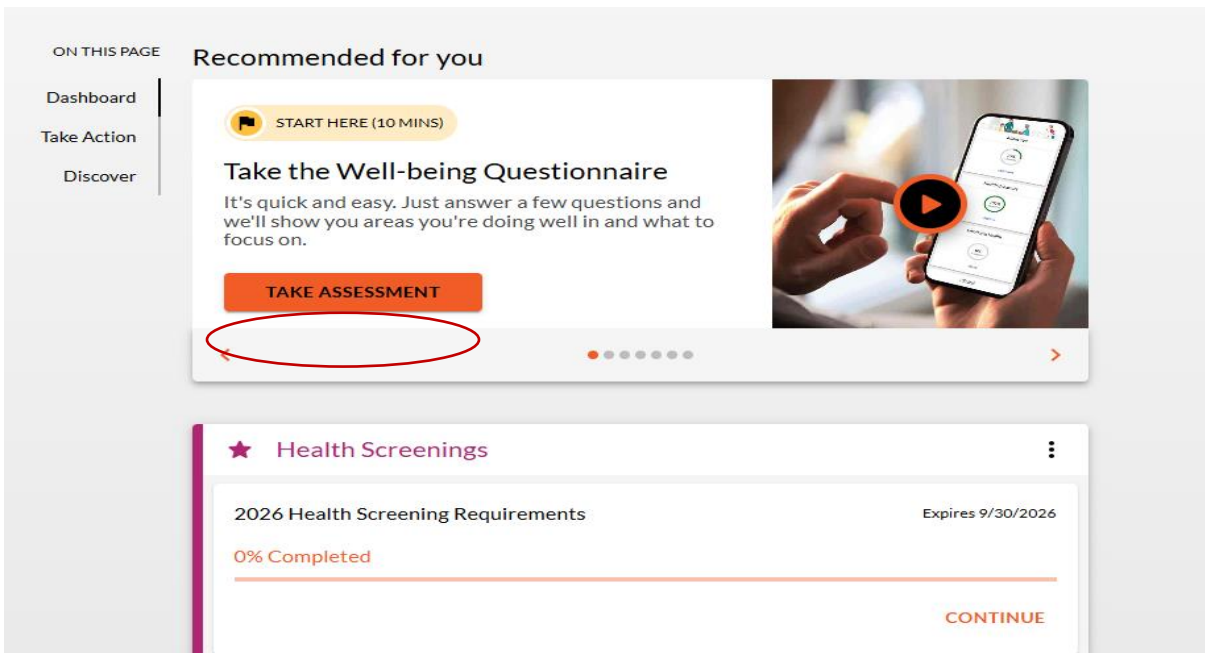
ON THIS PAGE

Dashboard

Take Action

Discover

Recommended for you

START HERE (10 MINS)

Take the Well-being Questionnaire

It's quick and easy. Just answer a few questions and we'll show you areas you're doing well in and what to focus on.

TAKE ASSESSMENT

Health Screenings

2026 Health Screening Requirements

Expires 9/30/2026

0% Completed

CONTINUE